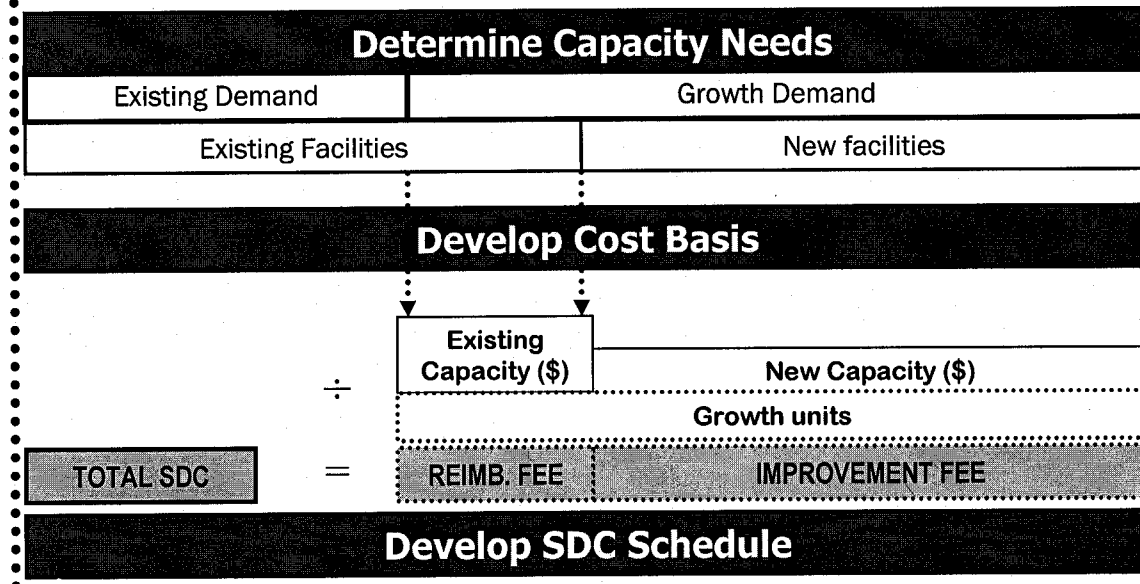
Determine Capacity Needs

Existing Demand

Growth Demand

Existing Facilities

New facilities

Develop Cost Basis

Existing Capacity (\$)

New Capacity (\$)

÷

Growth units

TOTAL SDC

=

REIMB. FEE

IMPROVEMENT FEE

Develop SDC Schedule